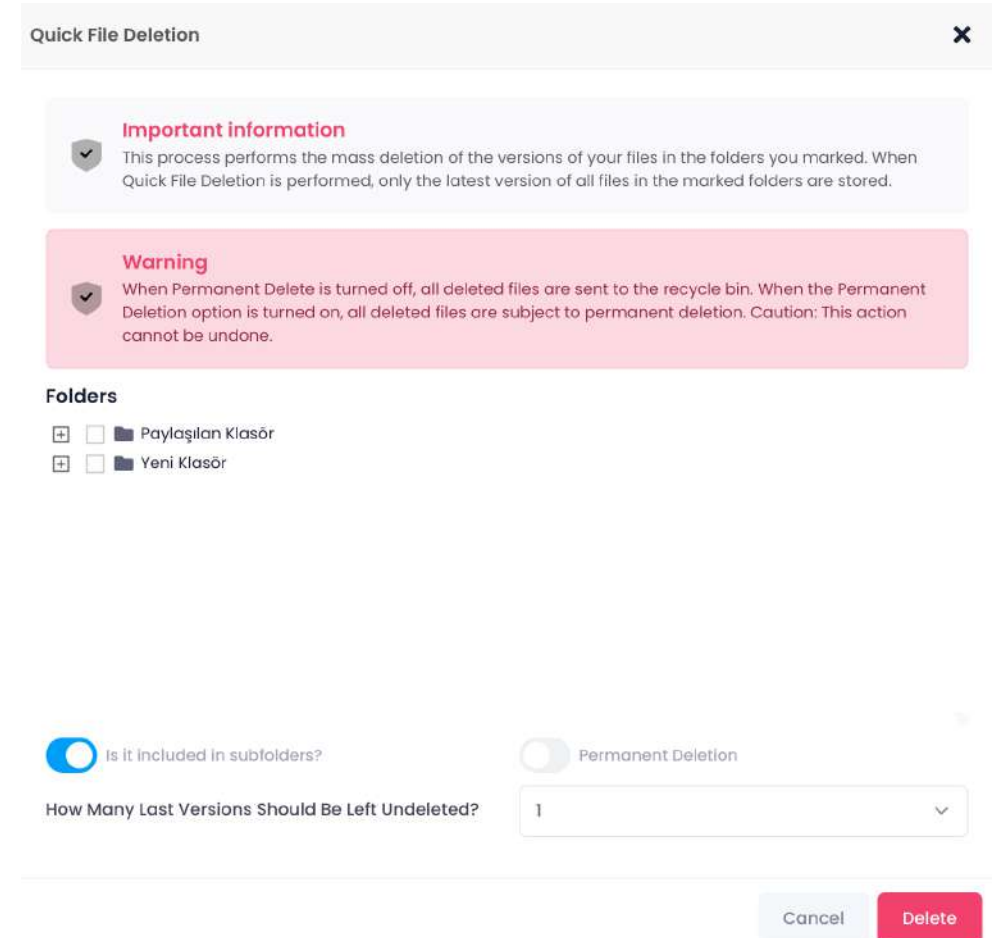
Quick File Deletion

Important information
This process performs the mass deletion of the versions of your files in the folders you marked. When Quick File Deletion is performed, only the latest version of all files in the marked folders are stored.

Warning
When Permanent Delete is turned off, all deleted files are sent to the recycle bin. When the Permanent Deletion option is turned on, all deleted files are subject to permanent deletion. Caution: This action cannot be undone.

Folders

Paylaşılan Klasör
Yeni Klasör

Is it included in subfolders?
Permanent Deletion

How Many Last Versions Should Be Left Undeleted?
1

Cancel
Delete